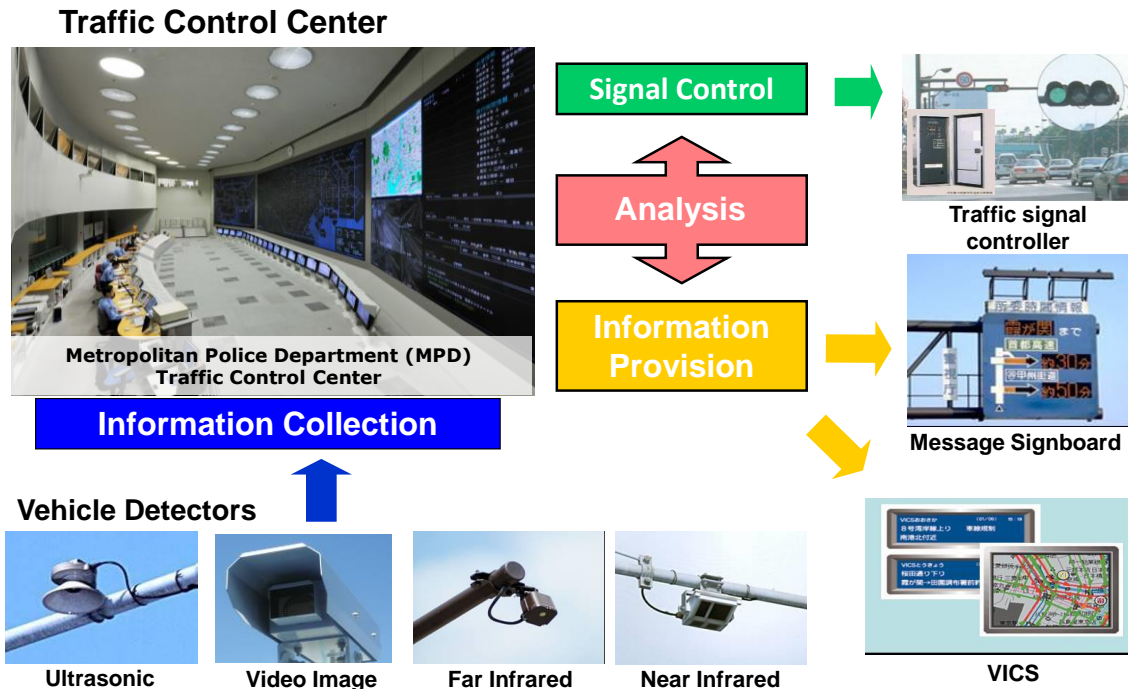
Traffic Control Center

Metropolitan Police Department (MPD) Traffic Control Center

Information Collection

Signal Control

Analysis

Information Provision

Traffic signal controller

所要時間情報
霞が関 まで
首都高速
約30分
甲州街道
約50分

Message Signboard

VICS

Vehicle Detectors

Ultrasonic

Video Image

Far Infrared

Near Infrared